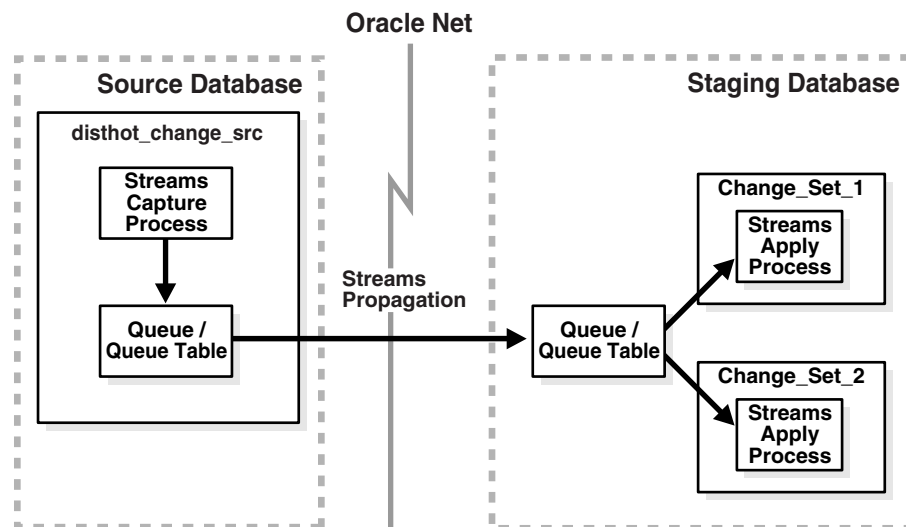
Oracle Net

Source Database

disthot_change_src

Streams Capture Process

Queue / Queue Table

Streams Propagation

Staging Database

Queue / Queue Table

Change_Set_1

Streams Apply Process

Change_Set_2

Streams Apply Process